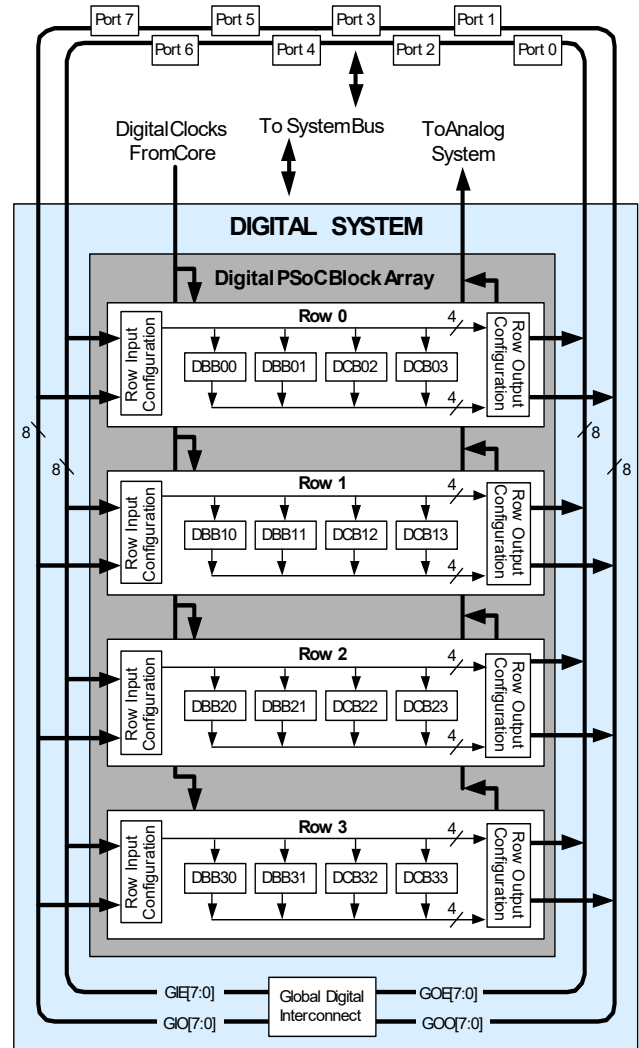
Port 7
Port 5
Port 3
Port 1
Port 6
Port 4
Port 2
Port 0

DigitalClocks FromCore
To SystemBus
ToAnalog System

DIGITAL SYSTEM

Digital PSoC Block Array

Row 0
Row Input Configuration
DBB00
DBB01
DCB02
DCB03
Row Output Configuration
4
4

8
8
8
8

Row 1
Row Input Configuration
DBB10
DBB11
DCB12
DCB13
Row Output Configuration
4
4

Row 2
Row Input Configuration
DBB20
DBB21
DCB22
DCB23
Row Output Configuration
4
4

Row 3
Row Input Configuration
DBB30
DBB31
DCB32
DCB33
Row Output Configuration
4
4

GIE[7:0]
GIO[7:0]
Global Digital Interconnect
GOE[7:0]
GOO[7:0]